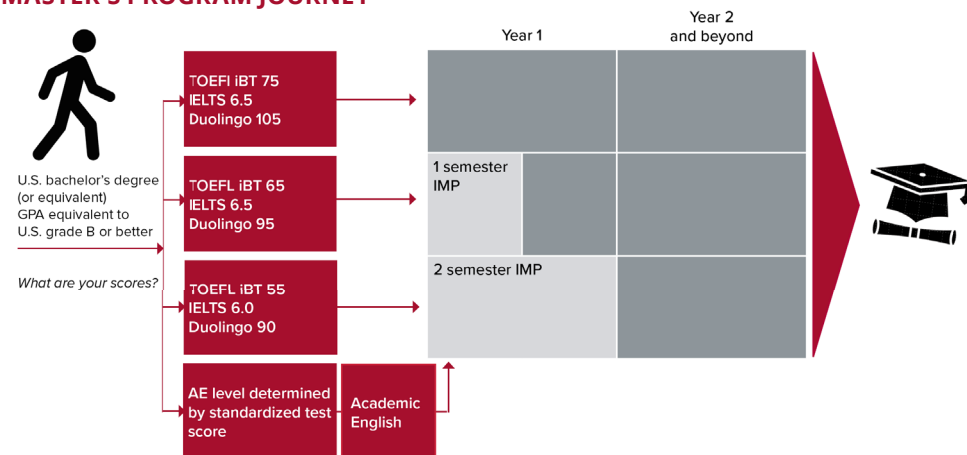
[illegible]

U.S. bachelor's degree (or equivalent) GPA equivalent to U.S. grade B or better

What are your scores?

TOEFL iBT 75
IELTS 6.5
Duolingo 105

TOEFL iBT 65
IELTS 6.5
Duolingo 95

TOEFL iBT 55
IELTS 6.0
Duolingo 90

AE level determined by standardized test score

Academic English

Year 1

Year 2 and beyond

1 semester IMP

2 semester IMP